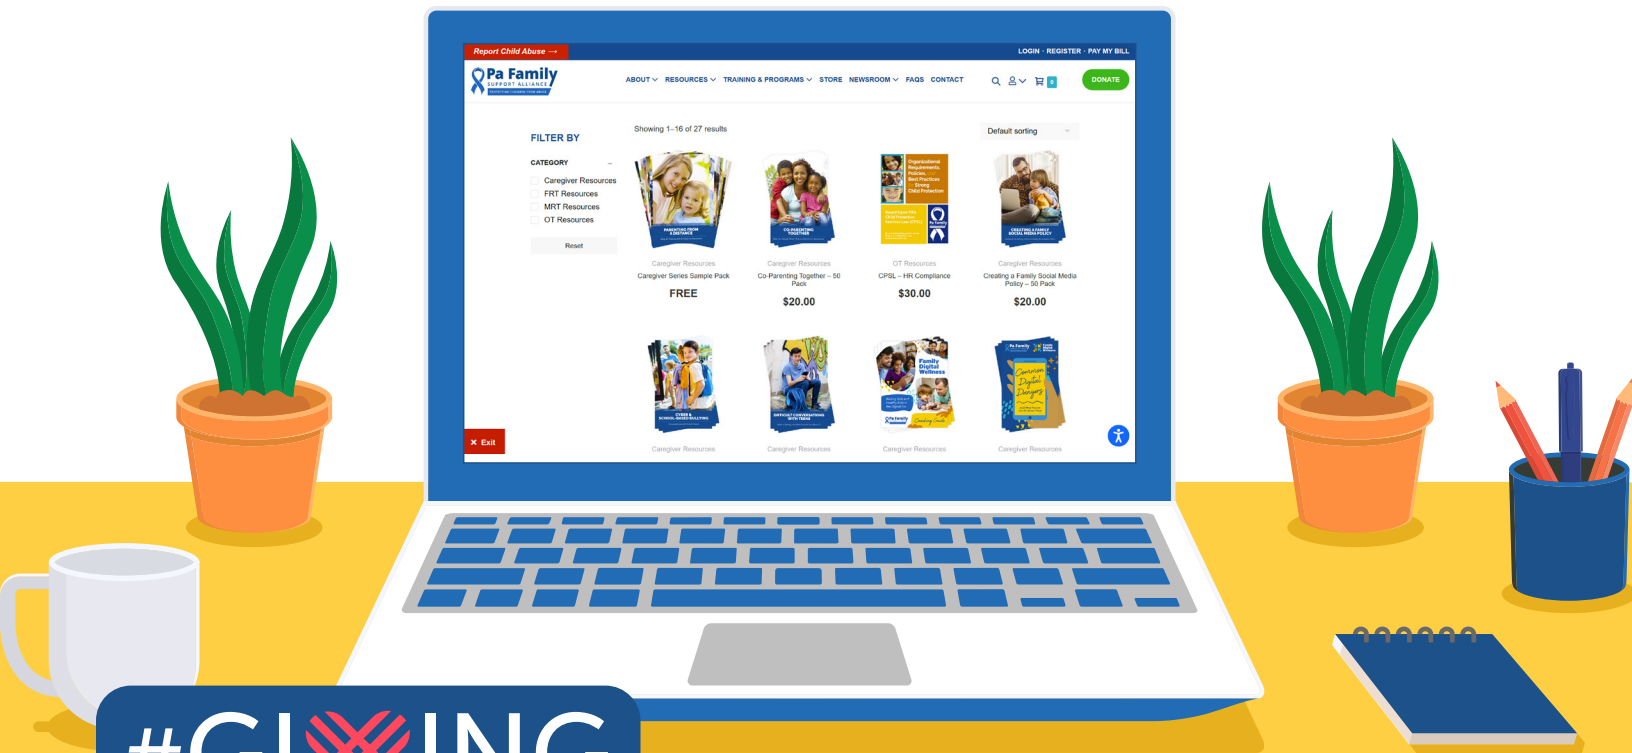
Report Child Abuse →

LOGIN · REGISTER · PAY MY BILL

Pa Family SUPPORT ALLIANCE

ABOUT RESOURCES TRAINING & PROGRAMS STORE NEWSROOM FAQS CONTACT

DONATE

FILTER BY

CATEGORY

Caregiver Resources
FRT Resources
MRT Resources
OT Resources

Reset

Showing 1–16 of 27 results

Default sorting

PARENTING FROM A DISTANCE

Caregiver Resources
Caregiver Series Sample Pack
FREE

CO-PARENTING TOGETHER

Caregiver Resources
Co-Parenting Together – 50 Pack
$20.00

Organizational Requirements, Policies, Best Practices for Strong Child Protection

OT Resources
CPSL – HR Compliance
$30.00

CREATING A FAMILY SOCIAL MEDIA POLICY

Caregiver Resources
Creating a Family Social Media Policy – 50 Pack
$20.00

CYBER & SCHOOL-BASED BULLYING

Caregiver Resources

DIFFICULT CONVERSATIONS WITH TEENS

Caregiver Resources

Family Digital Wellness

Caregiver Resources

Common Digital Dangers

Caregiver Resources

× Exit

#GI ING